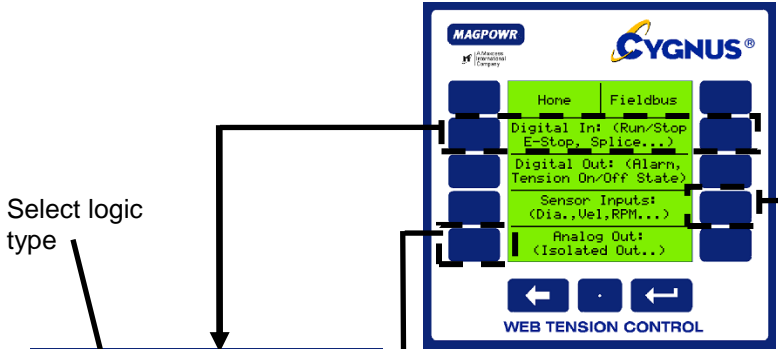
Select logic type

MAGPOWR

A Maxcess International Company

CYGNUS®

Home

Fieldbus

Digital In: (Run/Stop E-Stop, Splice...)

Digital Out: (Alarm, Tension On/Off State)

Sensor Inputs: (Dia.,Vel,RPM...)

Analog Out: (Isolated Out..)

.

WEB TENSION CONTROL